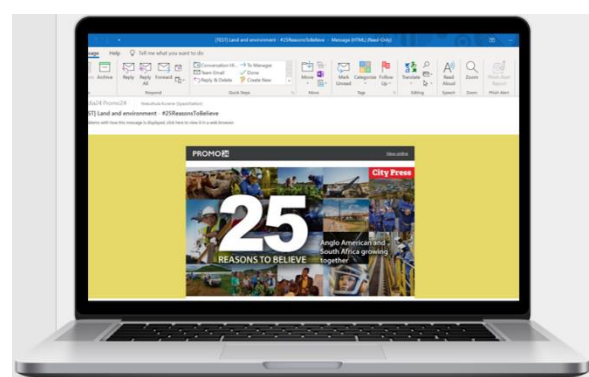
[TEST] Land and environment - #25ReasonsToBelieve - Message (HTML) (Read-Only)

sage Help Tell me what you want to do

Archive Reply Reply All Forward

Respond

Conversation Hi... Team Email Reply & Delete

To Manager Done Create New

Quick Steps

Move

Move

Mark Unread Categorize Follow Up

Tags

Translate

Editing

Read Aloud

Speech

Zoom

Zoom

Pitch Alert

ia24 Promo24

[TEST] Land and environment - #25ReasonsToBelieve

PROMO24

View online

City Press

25

REASONS TO BELIEVE

Anglo American and South Africa growing together